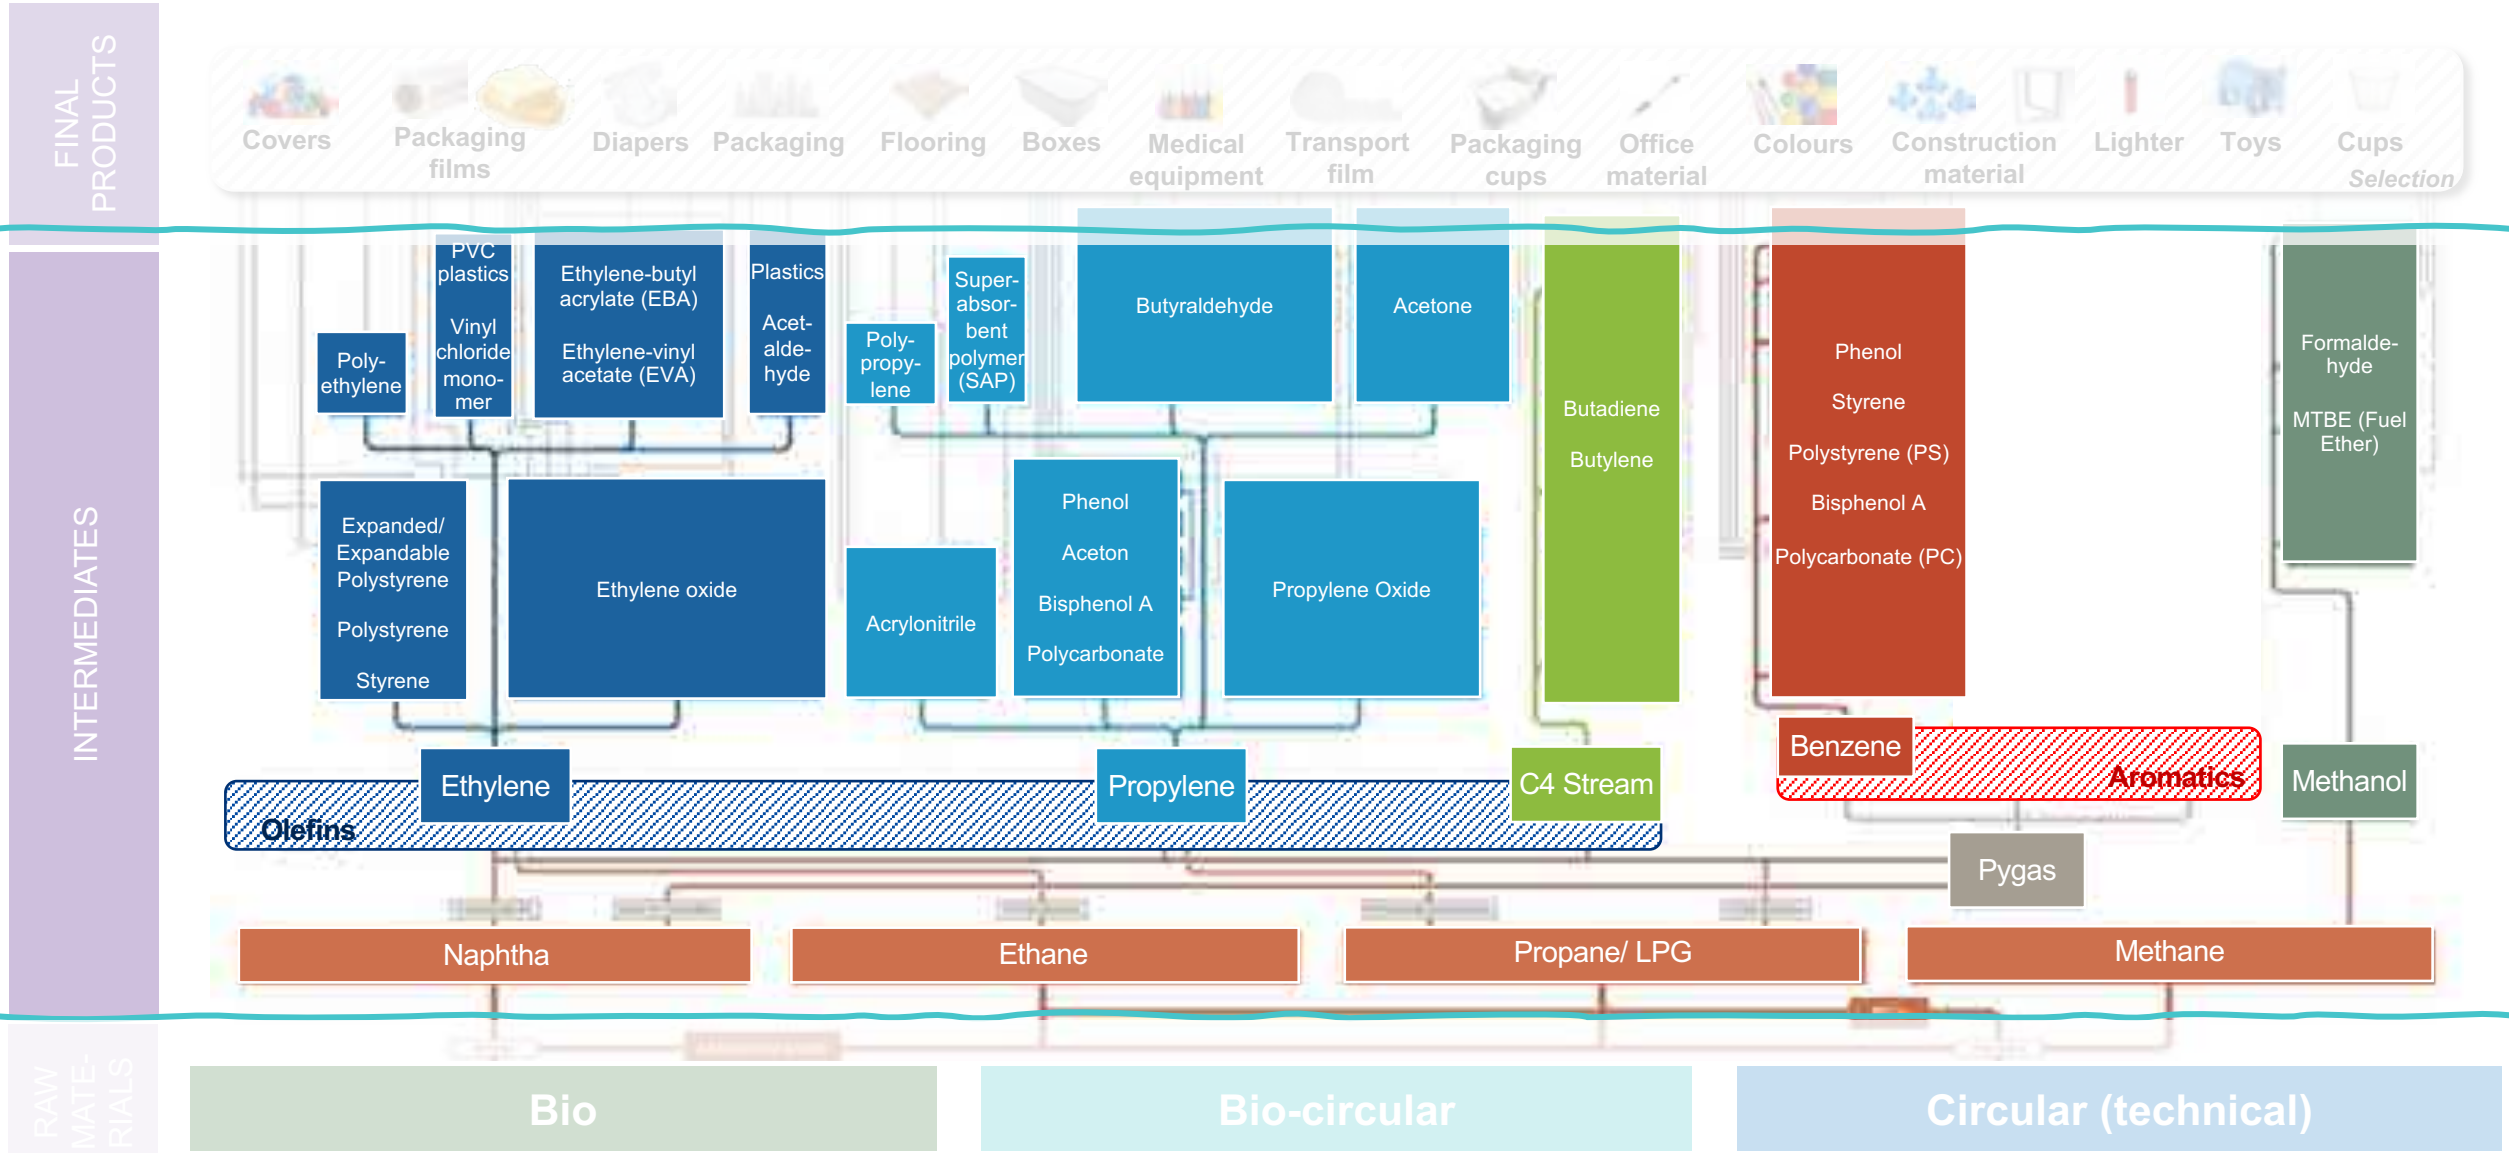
FINAL PRODUCTS

Covers Packaging films Diapers Packaging Flooring Boxes Medical equipment Transport film Packaging cups Office material Colours Construction material Lighter Toys Cups

Selection

INTERMEDIATES

Poly-ethylene

PVC plastics

Vinyl chloride mono-mer

Ethylene-butyl acrylate (EBA)

Ethylene-vinyl acetate (EVA)

Plastics

Acet-alde-hyde

Poly-propy-lene

Super-absor-bent polymer (SAP)

Butyraldehyde

Acetone

Butadiene

Butylene

Phenol

Styrene

Polystyrene (PS)

Bisphenol A

Polycarbonate (PC)

Formalde-hyde

MTBE (Fuel Ether)

Expanded/ Expandable Polystyrene

Polystyrene

Styrene

Ethylene oxide

Acrylonitrile

Phenol

Aceton

Bisphenol A

Polycarbonate

Propylene Oxide

Ethylene

Olefins

Propylene

C4 Stream

Benzene

Aromatics

Methanol

Pygas

Naphtha

Ethane

Propane/ LPG

Methane

RAW MATE-RIALS

Bio

Bio-circular

Circular (technical)